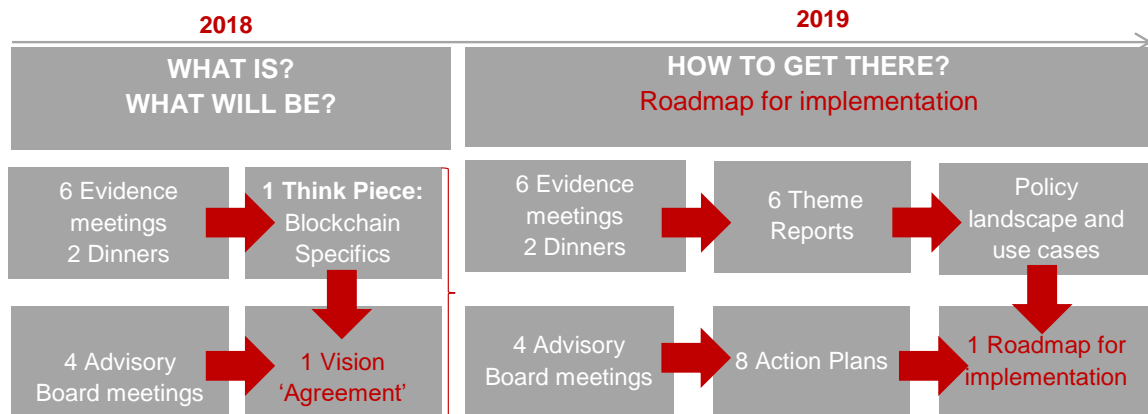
2018

2019

WHAT IS?
WHAT WILL BE?

HOW TO GET THERE?
Roadmap for implementation

6 Evidence meetings
2 Dinners

1 Think Piece: Blockchain Specifics

4 Advisory Board meetings

1 Vision 'Agreement'

6 Evidence meetings
2 Dinners

6 Theme Reports

Policy landscape and use cases

4 Advisory Board meetings

8 Action Plans

1 Roadmap for implementation